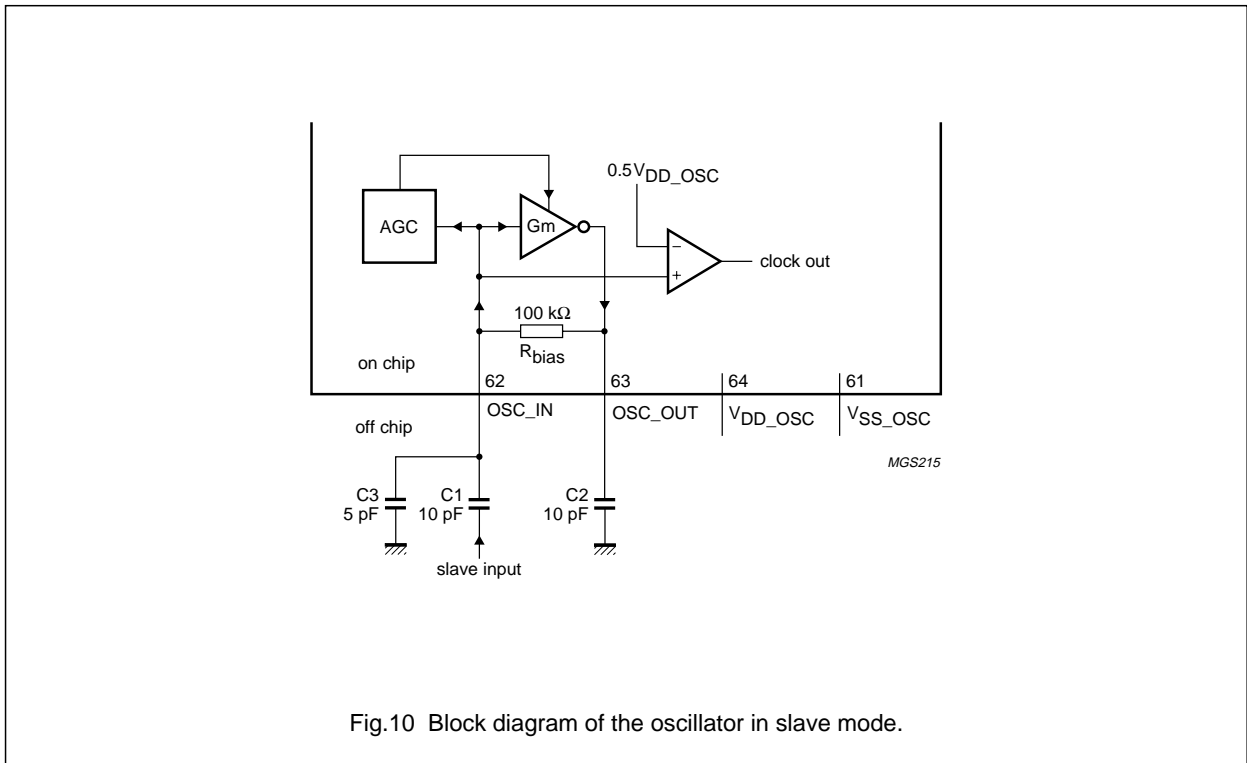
$0.5V_{DD\_OSC}$

AGC

Gm

−

+

clock out

100 kΩ

$R_{bias}$

on chip

62

63

64

61

OSC_IN

OSC_OUT

$V_{DD\_OSC}$

$V_{SS\_OSC}$

off chip

MGS215

C3
5 pF

C1
10 pF

C2
10 pF

slave input

Fig.10 Block diagram of the oscillator in slave mode.